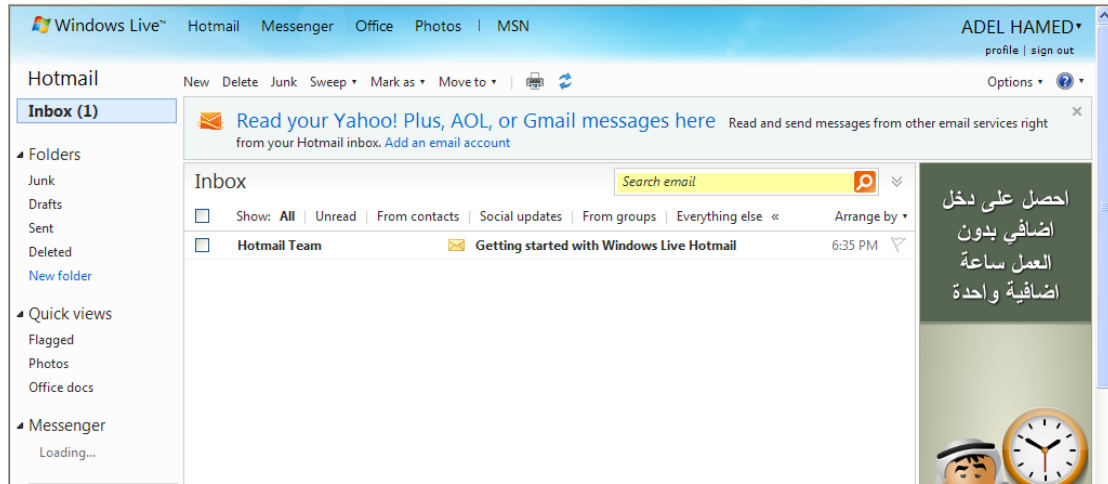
Windows Live™ Hotmail Messenger Office Photos | MSN

ADEL HAMED▾
profile | sign out

Hotmail

New Delete Junk Sweep ▾ Mark as ▾ Move to ▾

Options ▾

Inbox (1)

Read your Yahoo! Plus, AOL, or Gmail messages here Read and send messages from other email services right from your Hotmail inbox. Add an email account

×

Folders
Junk
Drafts
Sent
Deleted
New folder

Quick views
Flagged
Photos
Office docs

Messenger
Loading...

Inbox

Search email

Show: All | Unread | From contacts | Social updates | From groups | Everything else «

Arrange by ▾

| | | | |
|---|---|---|---|
| Hotmail Team | Getting started with Windows Live Hotmail | 6:35 PM | |

احصل على دخل اضافي بدون العمل ساعة اضافية واحدة